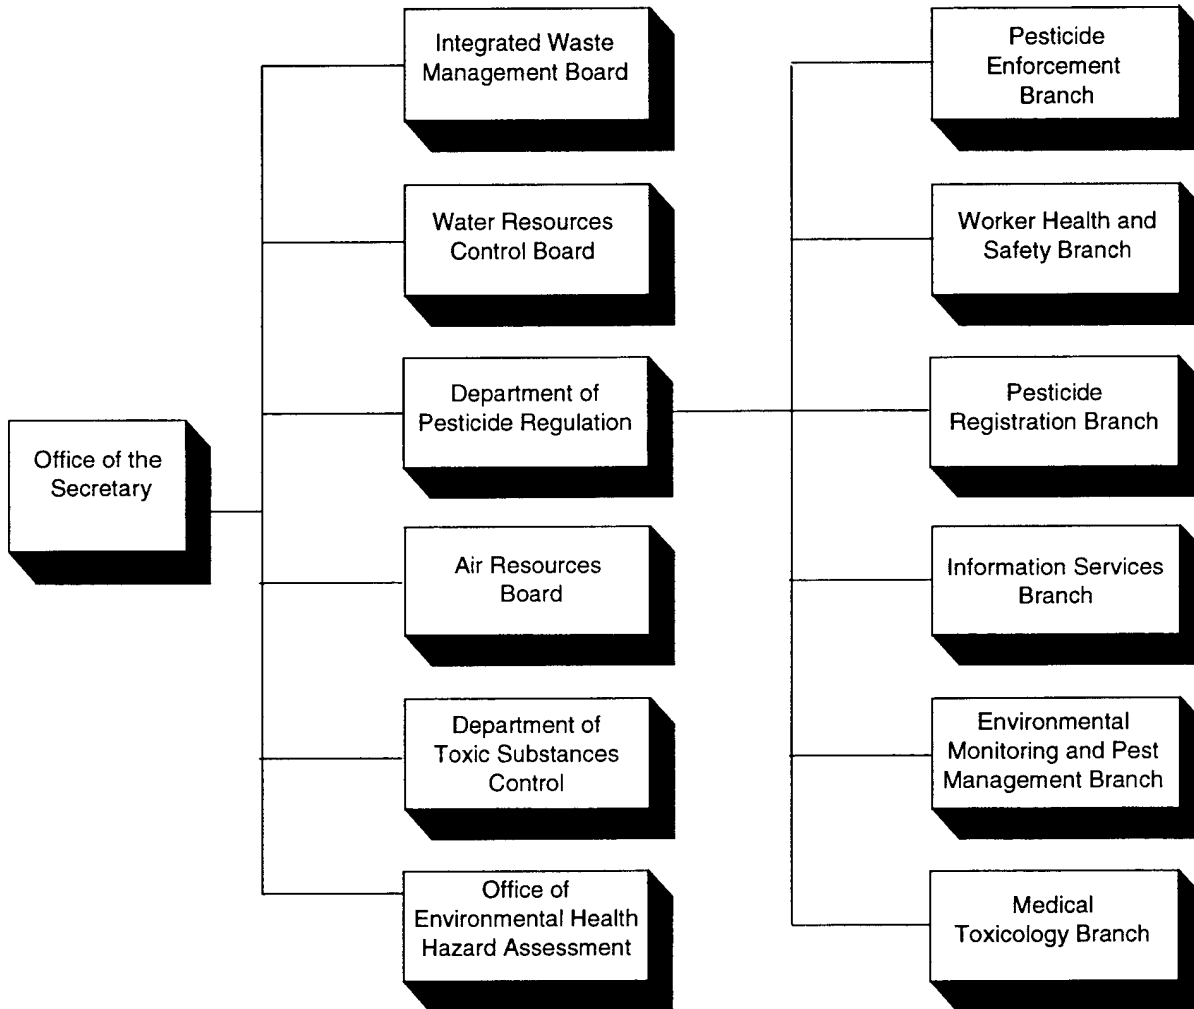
Office of the Secretary

Integrated Waste Management Board

Water Resources Control Board

Department of Pesticide Regulation

Air Resources Board

Department of Toxic Substances Control

Office of Environmental Health Hazard Assessment

Pesticide Enforcement Branch

Worker Health and Safety Branch

Pesticide Registration Branch

Information Services Branch

Environmental Monitoring and Pest Management Branch

Medical Toxicology Branch